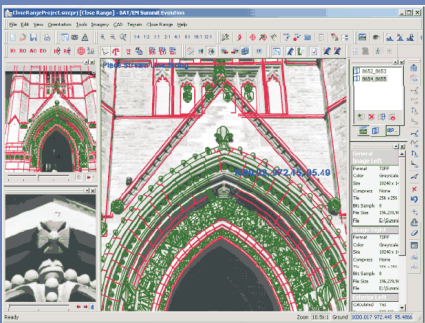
CloseRangeProject.ssrprj [Close Range] - DAT/EM Summit Evolution

File Edit View Orientation Tools Imagery CAD Terrain Close Range Help

8652_8653
8654_8655

General
Image Left
Format TIFF
Color Greyscale
Size 1024X x
Compress None
Tile 256 x 256
Bits Sample 8
File Size 196,376K
File

Image Right
Format TIFF
Color Greyscale
Size 1024X x
Compress None
Tile 256 x 256
Bits Sample 8
File Size 196,376K
File

Ready

Zoom 16.5:1 Ground 1000.017 972.440 95.486